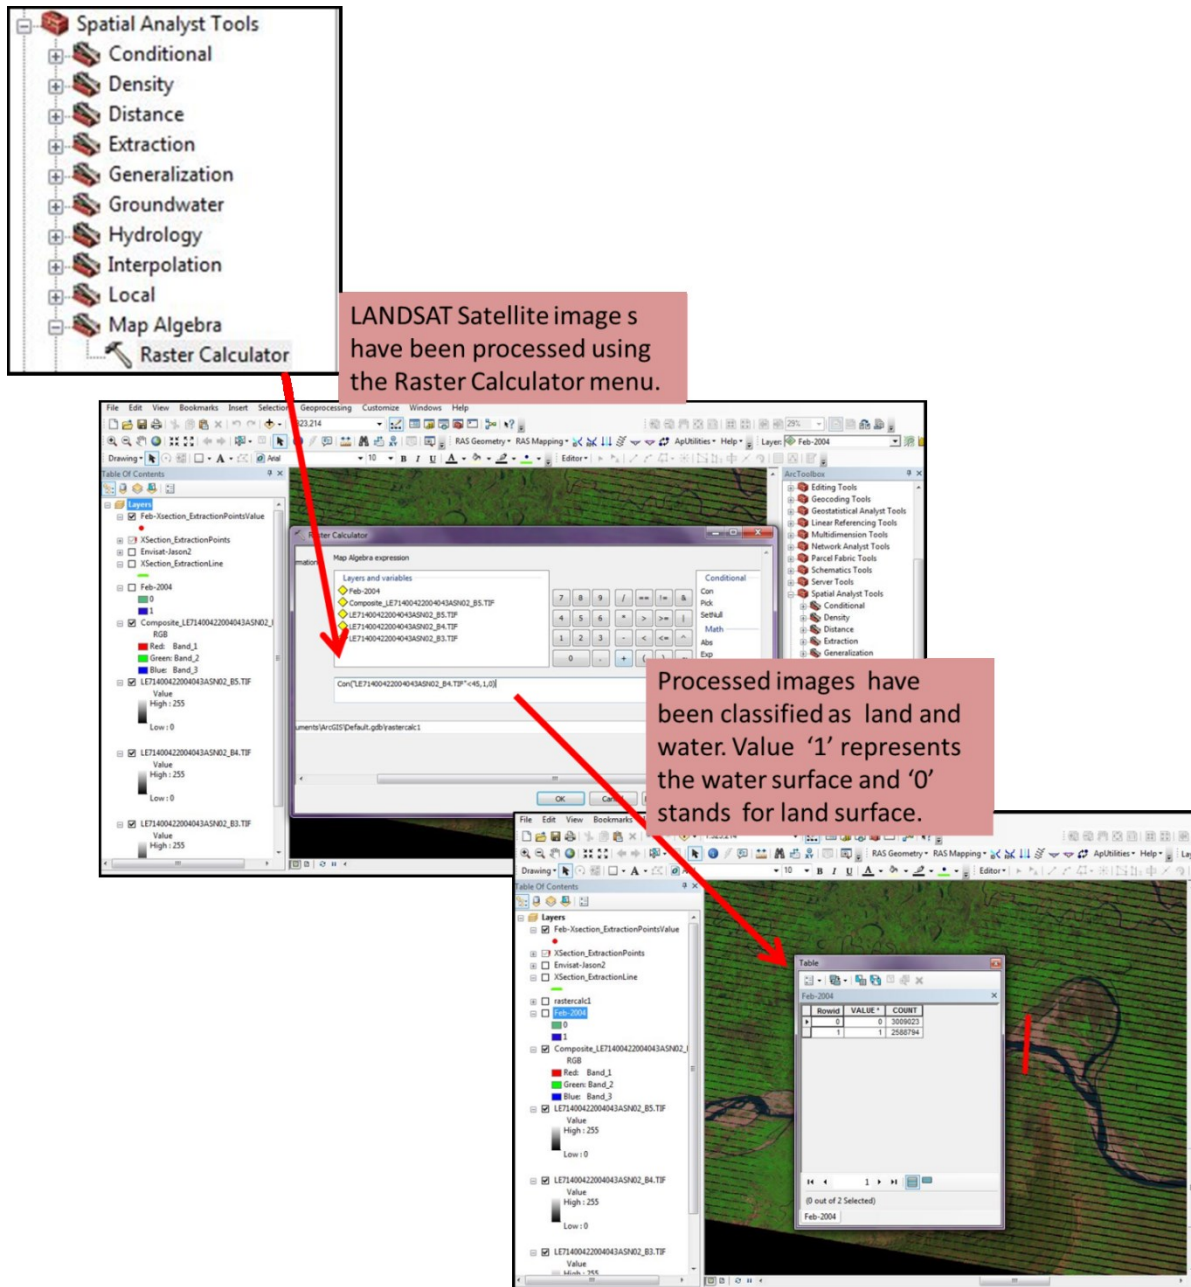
Spatial Analyst Tools
Conditional
Density
Distance
Extraction
Generalization
Groundwater
Hydrology
Interpolation
Local
Map Algebra
Raster Calculator

LANDSAT Satellite image s have been processed using the Raster Calculator menu.

File Edit View Bookmarks Insert Selection Geoprocessing Customize Windows Help

Table Of Contents

Layers
Feb-Xsection_ExtractionPointsValue
XSection_ExtractionPoints
Envisat-Jason2
XSection_ExtractionLine
Feb-2004
0
1
Composite_LE71400422004043ASN02_
RGB
Red: Band_1
Green: Band_2
Blue: Band_3
LE71400422004043ASN02_B5.TIF
Value
High : 255
Low : 0
LE71400422004043ASN02_B4.TIF
Value
High : 255
Low : 0
LE71400422004043ASN02_B3.TIF
Value
High : 255

Raster Calculator
Map Algebra expression
Layers and variables
Feb-2004
Composite_LE71400422004043ASN02_B5.TIF
LE71400422004043ASN02_B5.TIF
LE71400422004043ASN02_B4.TIF
LE71400422004043ASN02_B3.TIF
Conditional
Con
Pick
SetNull
Math
Abs
Exp
Con("LE71400422004043ASN02_B4.TIF"<45,1,0)
uments\ArcGIS\Default.gdb\rastercalc1
OK

ArcToolbox
Editing Tools
Geocoding Tools
Geostatistical Analyst Tools
Linear Referencing Tools
Multidimension Tools
Network Analyst Tools
Parcel Fabric Tools
Schematics Tools
Server Tools
Spatial Analyst Tools
Conditional
Density
Distance
Extraction
Generalization

Processed images have been classified as land and water. Value ‘1’ represents the water surface and ‘0’ stands for land surface.

File Edit View Bookmarks

Table Of Contents
Layers
Feb-Xsection_ExtractionPointsValue
XSection_ExtractionPoints
Envisat-Jason2
XSection_ExtractionLine
rastercalc1
Feb-2004
0
1
Composite_LE71400422004043ASN02_
RGB
Red: Band_1
Green: Band_2
Blue: Band_3
LE71400422004043ASN02_B5.TIF
Value
High : 255
Low : 0
LE71400422004043ASN02_B4.TIF
Value
High : 255
Low : 0
LE71400422004043ASN02_B3.TIF
Value

Table
Feb-2004
| Rowid | VALUE * | COUNT |
|---|---|---|
| 0 | 0 | 3009023 |
| 1 | 1 | 2588794 |

(0 out of 2 Selected)
Feb-2004